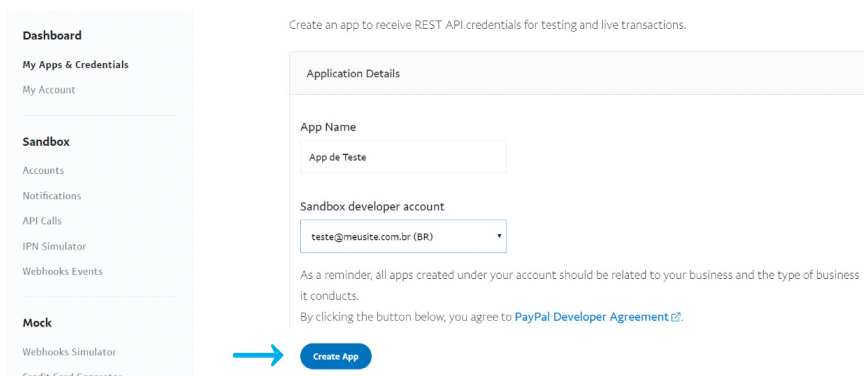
Dashboard
My Apps & Credentials
My Account

Sandbox
Accounts
Notifications
API Calls
IPN Simulator
Webhooks Events

Mock
Webhooks Simulator
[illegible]

Create an app to receive REST API credentials for testing and live transactions.

Application Details

App Name
App de Teste

Sandbox developer account
teste@meusite.com.br (BR)

As a reminder, all apps created under your account should be related to your business and the type of business it conducts.
By clicking the button below, you agree to PayPal Developer Agreement.

Create App